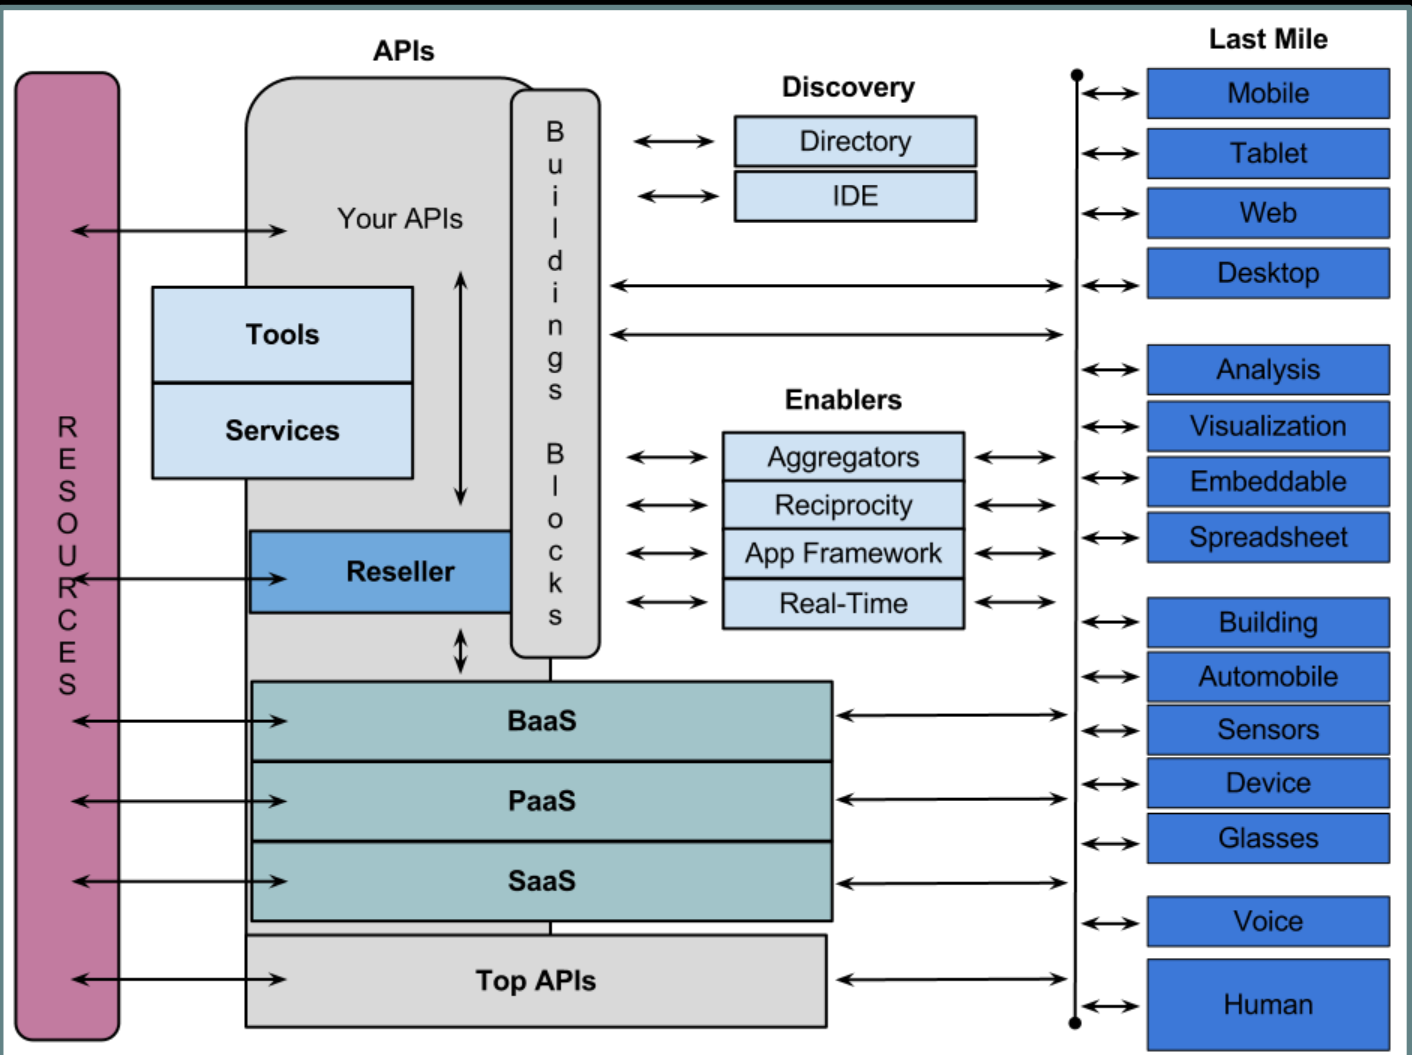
APIs

RESOURCES

Your APIs

Tools

Services

Reseller

Buildings Blocks

Discovery

Directory

IDE

Enablers

Aggregators

Reciprocity

App Framework

Real-Time

BaaS

PaaS

SaaS

Top APIs

Last Mile

Mobile

Tablet

Web

Desktop

Analysis

Visualization

Embeddable

Spreadsheet

Building

Automobile

Sensors

Device

Glasses

Voice

Human